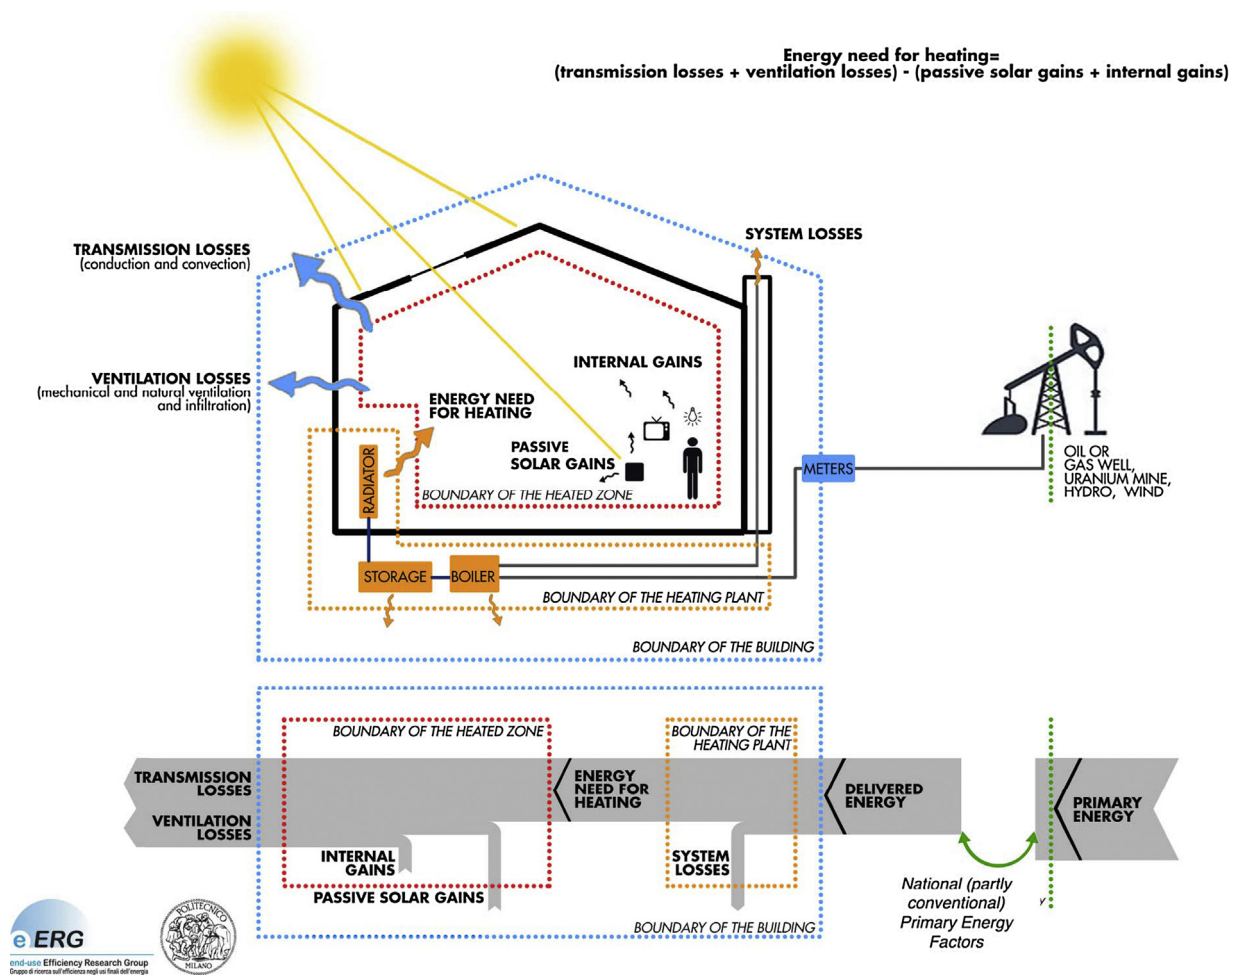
Energy need for heating=
(transmission losses + ventilation losses) - (passive solar gains + internal gains)

TRANSMISSION LOSSES
(conduction and convection)

SYSTEM LOSSES

VENTILATION LOSSES
(mechanical and natural ventilation and infiltration)

INTERNAL GAINS

ENERGY NEED FOR HEATING

PASSIVE SOLAR GAINS

RADIATOR

BOUNDARY OF THE HEATED ZONE

METERS

OIL OR GAS WELL, URANIUM MINE, HYDRO, WIND

STORAGE

BOILER

BOUNDARY OF THE HEATING PLANT

BOUNDARY OF THE BUILDING

BOUNDARY OF THE HEATED ZONE

BOUNDARY OF THE HEATING PLANT

TRANSMISSION LOSSES

VENTILATION LOSSES

ENERGY NEED FOR HEATING

DELIVERED ENERGY

PRIMARY ENERGY

INTERNAL GAINS

PASSIVE SOLAR GAINS

SYSTEM LOSSES

National (partly conventional) Primary Energy Factors

BOUNDARY OF THE BUILDING

eERG
end-use Efficiency Research Group
Gruppo di ricerca sull'efficienza negli usi finali dell'energia

POLITECNICO MILANO